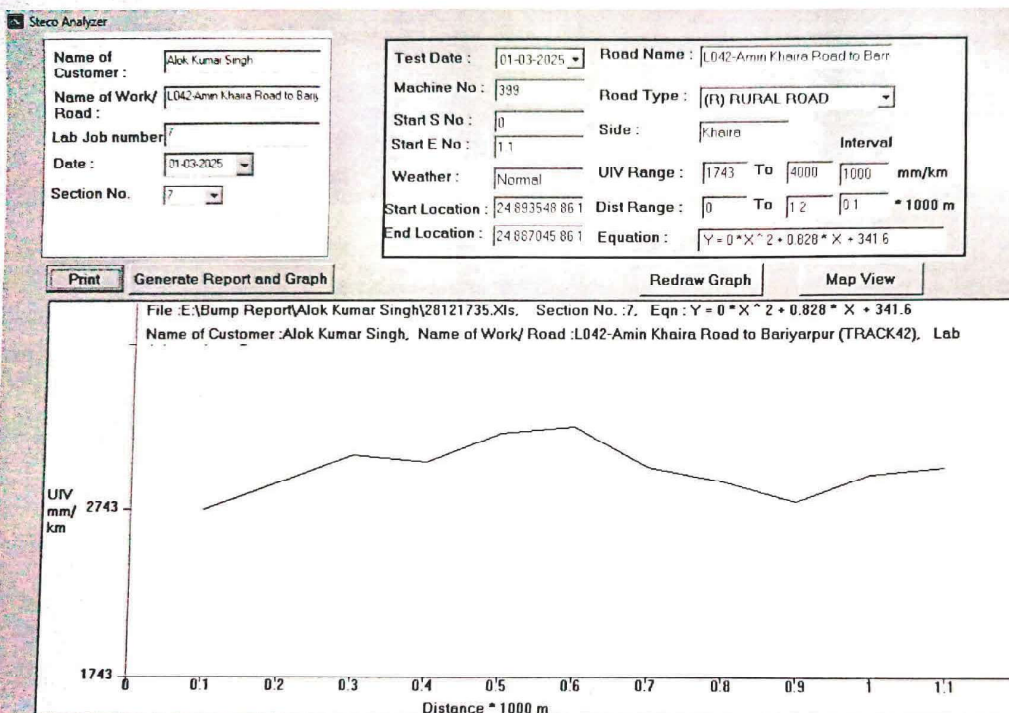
Steco Analyzer

Name of Customer : Alok Kumar Singh

Name of Work/ Road : L042-Amin Khaira Road to Bariy

Lab Job number 7

Date : 01-03-2025

Section No. 7

Test Date : 01-03-2025

Machine No : 399

Start S No : 0

Start E No : 1.1

Weather : Normal

Start Location : 24.893548 86.1

End Location : 24.887045 86.1

Road Name : L042-Amin Khaira Road to Barr

Road Type : (R) RURAL ROAD

Side : Khaira

Interval

UIV Range : 1743 To 4000 1000 mm/km

Dist Range : 0 To 1.2 0.1 * 1000 m

Equation : Y = 0 * X ^ 2 + 0.828 * X + 341.6

Print

Generate Report and Graph

Redraw Graph

Map View

File :E:\Bump Report\Alok Kumar Singh\28121735.Xls, Section No. :7, Eqn : Y = 0 * X ^ 2 + 0.828 * X + 341.6

Name of Customer :Alok Kumar Singh, Name of Work/ Road :L042-Amin Khaira Road to Bariyarpur (TRACK42), Lab

UIV mm/ km

2743

1743

0 0.1 0.2 0.3 0.4 0.5 0.6 0.7 0.8 0.9 1 1.1

Distance * 1000 m